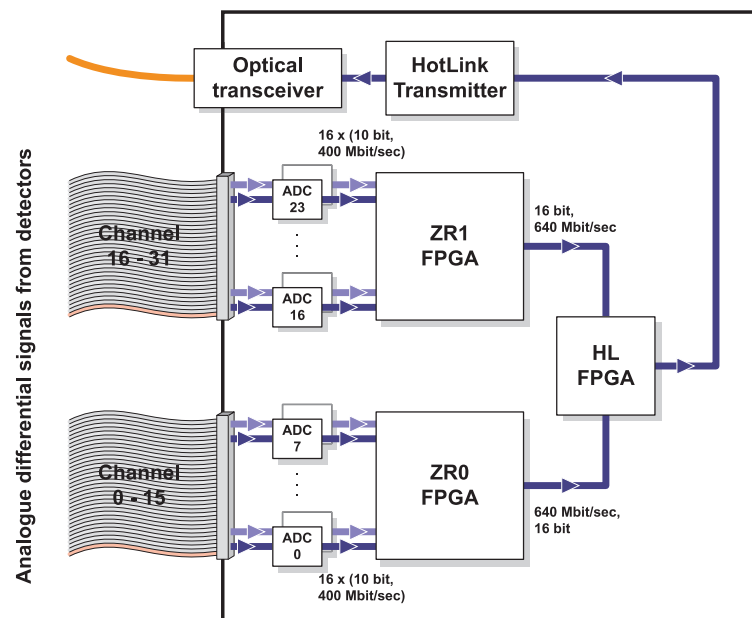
Optical transceiver

HotLink Transmitter

16 x (10 bit, 400 Mbit/sec)

Analogue differential signals from detectors

Channel 16 - 31

ADC 23

. . .

ADC 16

ZR1 FPGA

16 bit, 640 Mbit/sec

HL FPGA

Channel 0 - 15

ADC 7

. . .

ADC 0

ZR0 FPGA

640 Mbit/sec, 16 bit

16 x (10 bit, 400 Mbit/sec)